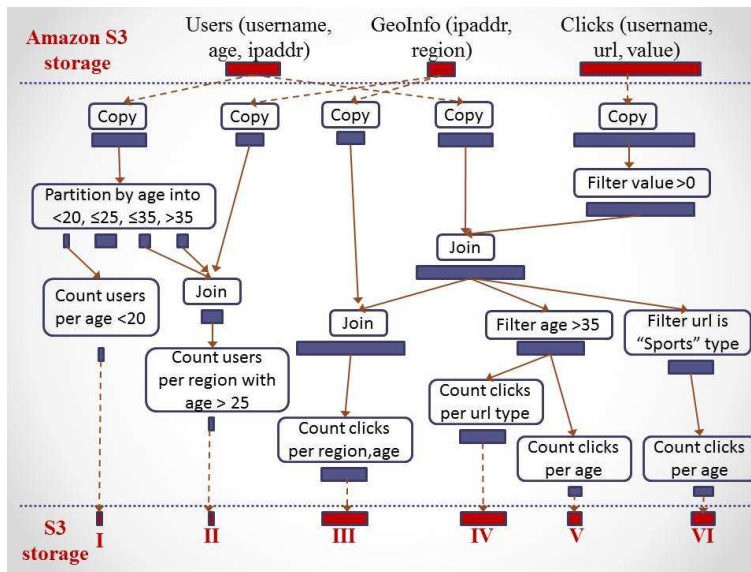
Amazon S3 storage

Users (username, age, ipaddr)

GeoInfo (ipaddr, region)

Clicks (username, url, value)

Copy

Copy

Copy

Copy

Copy

Partition by age into <20, ≤25, ≤35, >35

Filter value >0

Join

Count users per age <20

Join

Join

Filter age >35

Filter url is “Sports” type

Count users per region with age > 25

Count clicks per url type

Count clicks per region,age

Count clicks per age

Count clicks per age

S3 storage

I

II

III

IV

V

VI